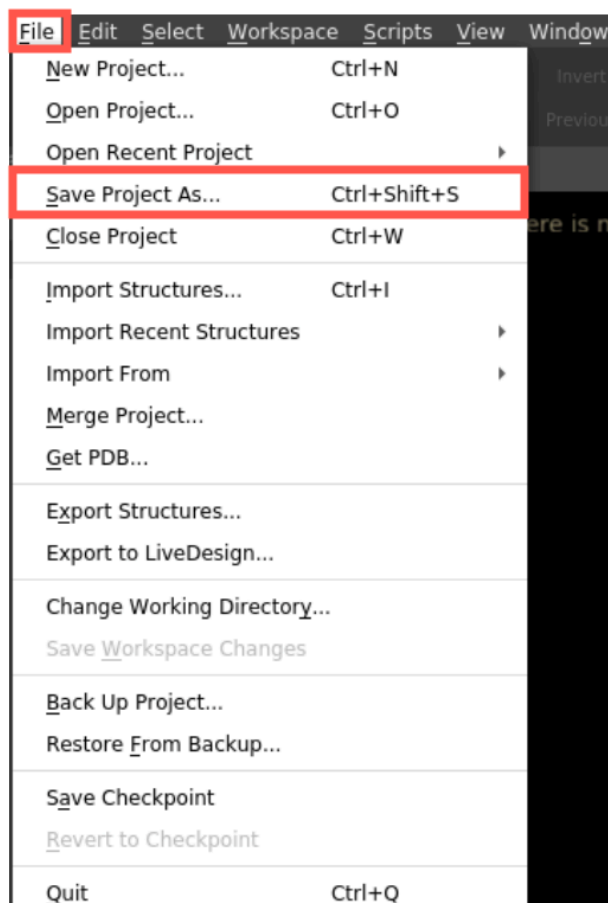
File Edit Select Workspace Scripts View Window

Invert

Previou

ere is n

New Project... Ctrl+N
Open Project... Ctrl+O
Open Recent Project
Save Project As... Ctrl+Shift+S
Close Project Ctrl+W

Import Structures... Ctrl+I
Import Recent Structures
Import From
Merge Project...
Get PDB...

Export Structures...
Export to LiveDesign...

Change Working Directory...
Save Workspace Changes

Back Up Project...
Restore From Backup...

Save Checkpoint
Revert to Checkpoint

Quit Ctrl+Q